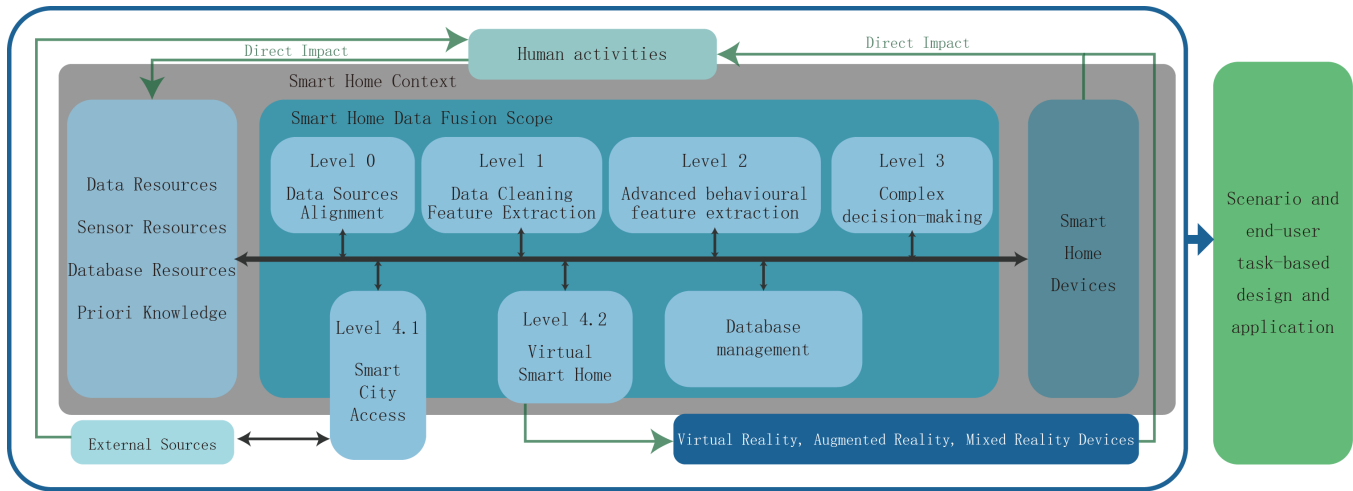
Direct Impact

Human activities

Direct Impact

Smart Home Context

Smart Home Data Fusion Scope

Data Resources

Sensor Resources

Database Resources

Priori Knowledge

Level 0
Data Sources Alignment

Level 1
Data Cleaning Feature Extraction

Level 2
Advanced behavioural feature extraction

Level 3
Complex decision-making

Smart Home Devices

Level 4.1
Smart City Access

Level 4.2
Virtual Smart Home

Database management

External Sources

Virtual Reality, Augmented Reality, Mixed Reality Devices

Scenario and end-user task-based design and application